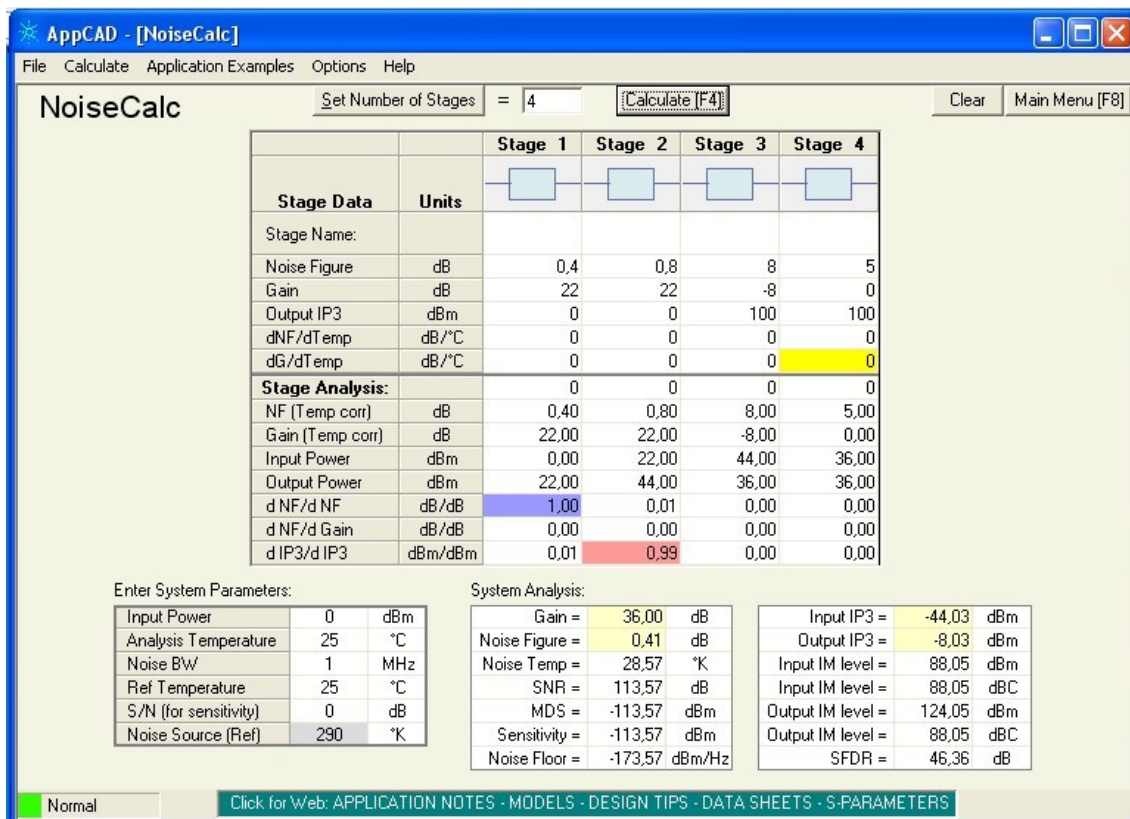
AppCAD - [NoiseCalc]

File Calculate Application Examples Options Help

NoiseCalc

Set Number of Stages = 4 Calculate [F4] Clear Main Menu [F8]

| | | Stage 1 | Stage 2 | Stage 3 | Stage 4 |
|---|---|---|---|---|---|
| Stage Data | Units | | | | |
| Stage Name: | | | | | |
| Noise Figure | dB | 0,4 | 0,8 | 8 | 5 |
| Gain | dB | 22 | 22 | -8 | 0 |
| Output IP3 | dBm | 0 | 0 | 100 | 100 |
| dNF/dTemp | dB/°C | 0 | 0 | 0 | 0 |
| dG/dTemp | dB/°C | 0 | 0 | 0 | 0 |
| Stage Analysis: | | 0 | 0 | 0 | 0 |
| NF (Temp corr) | dB | 0,40 | 0,80 | 8,00 | 5,00 |
| Gain (Temp corr) | dB | 22,00 | 22,00 | -8,00 | 0,00 |
| Input Power | dBm | 0,00 | 22,00 | 44,00 | 36,00 |
| Output Power | dBm | 22,00 | 44,00 | 36,00 | 36,00 |
| d NF/d NF | dB/dB | 1,00 | 0,01 | 0,00 | 0,00 |
| d NF/d Gain | dB/dB | 0,00 | 0,00 | 0,00 | 0,00 |
| d IP3/d IP3 | dBm/dBm | 0,01 | 0,99 | 0,00 | 0,00 |

Enter System Parameters:

| | | |
|---|---|---|
| Input Power | 0 | dBm |
| Analysis Temperature | 25 | °C |
| Noise BW | 1 | MHz |
| Ref Temperature | 25 | °C |
| S/N (for sensitivity) | 0 | dB |
| Noise Source (Ref) | 290 | °K |

System Analysis:

| | | |
|---|---|---|
| Gain = | 36,00 | dB |
| Noise Figure = | 0,41 | dB |
| Noise Temp = | 28,57 | °K |
| SNR = | 113,57 | dB |
| MDS = | -113,57 | dBm |
| Sensitivity = | -113,57 | dBm |
| Noise Floor = | -173,57 | dBm/Hz |

| | | |
|---|---|---|
| Input IP3 = | -44,03 | dBm |
| Output IP3 = | -8,03 | dBm |
| Input IM level = | 88,05 | dBm |
| Input IM level = | 88,05 | dBC |
| Output IM level = | 124,05 | dBm |
| Output IM level = | 88,05 | dBC |
| SFDR = | 46,36 | dB |

Normal

Click for Web: APPLICATION NOTES - MODELS - DESIGN TIPS - DATA SHEETS - S-PARAMETERS